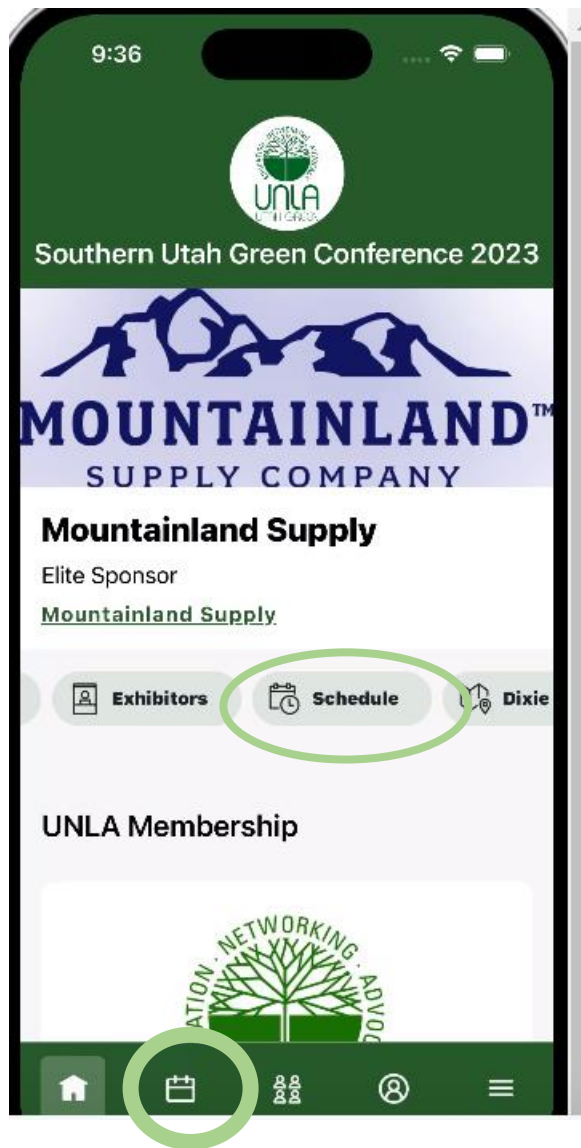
9:36

UNLA

Southern Utah Green Conference 2023

MOUNTAINLAND™
SUPPLY COMPANY

Mountainland Supply

Elite Sponsor

Mountainland Supply

Exhibitors Schedule Dixie

UNLA Membership

NETWORKING ADVO ATION